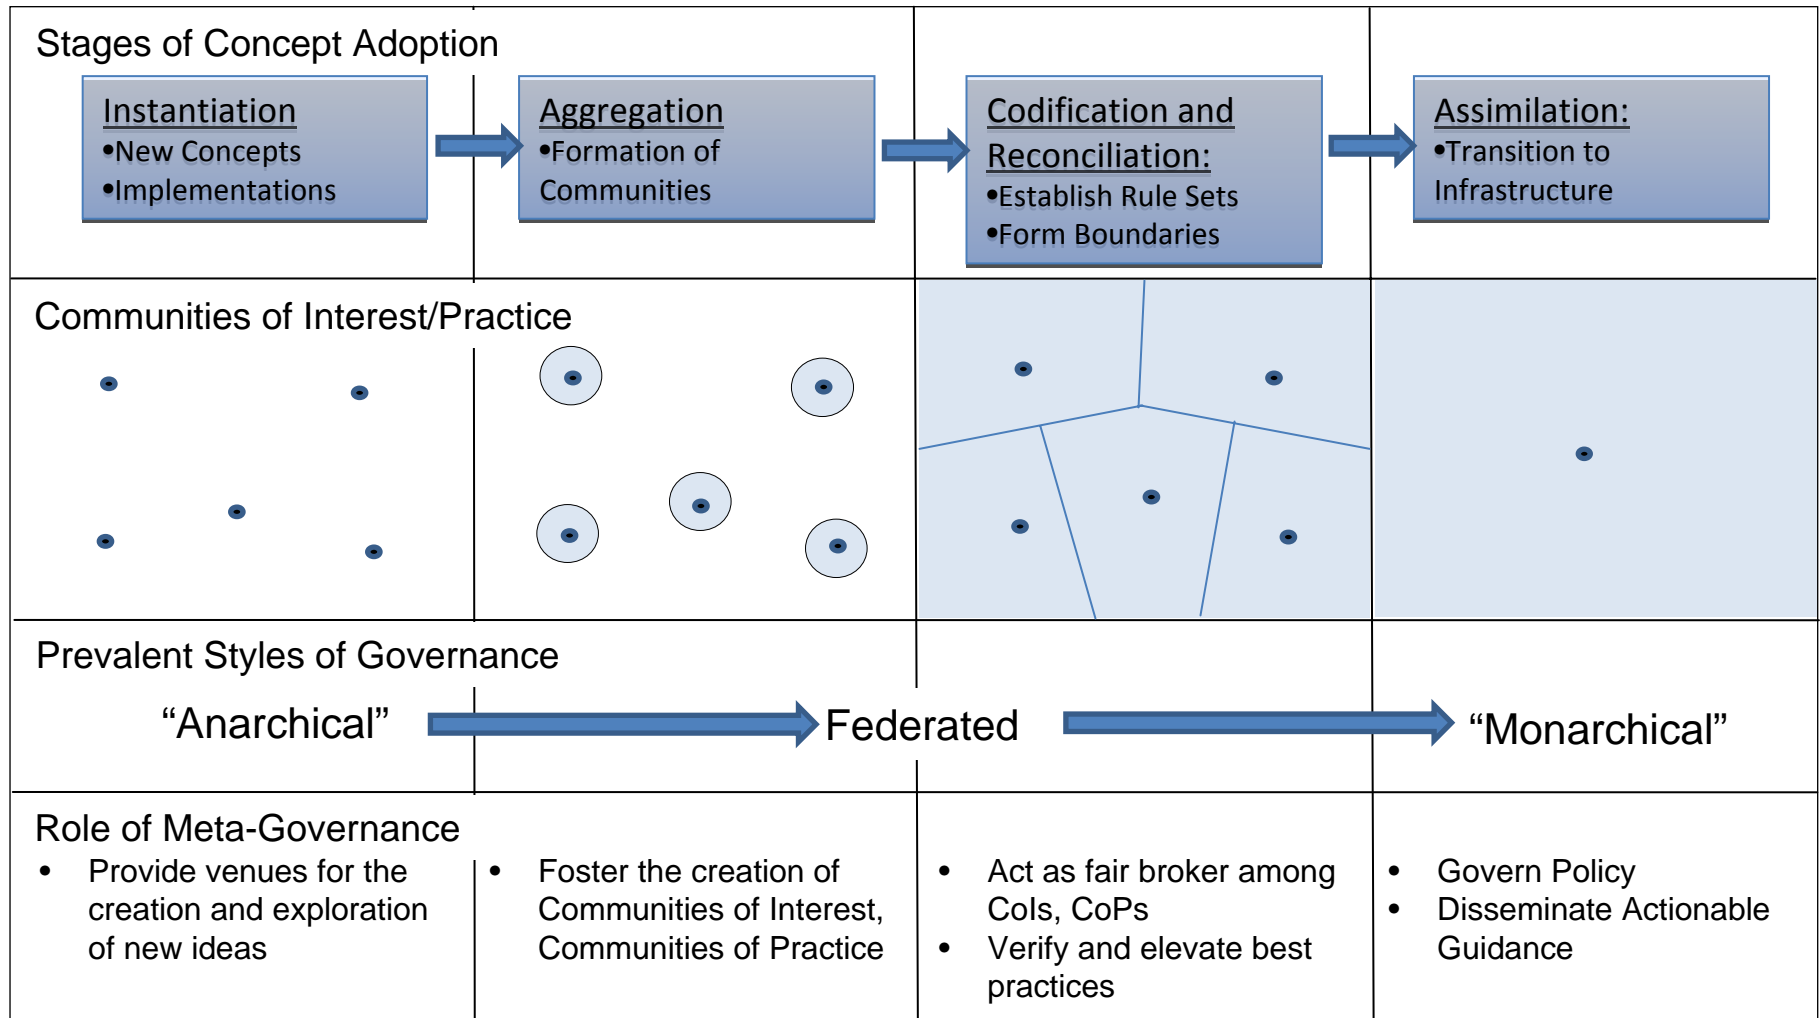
Stages of Concept Adoption

Instantiation
•New Concepts
•Implementations

Aggregation
•Formation of Communities

Codification and Reconciliation:
•Establish Rule Sets
•Form Boundaries

Assimilation:
•Transition to Infrastructure

Communities of Interest/Practice

Prevalent Styles of Governance

“Anarchical” Federated “Monarchical”

Role of Meta-Governance

• Provide venues for the creation and exploration of new ideas

• Foster the creation of Communities of Interest, Communities of Practice

• Act as fair broker among CoIs, CoPs
• Verify and elevate best practices

• Govern Policy
• Disseminate Actionable Guidance